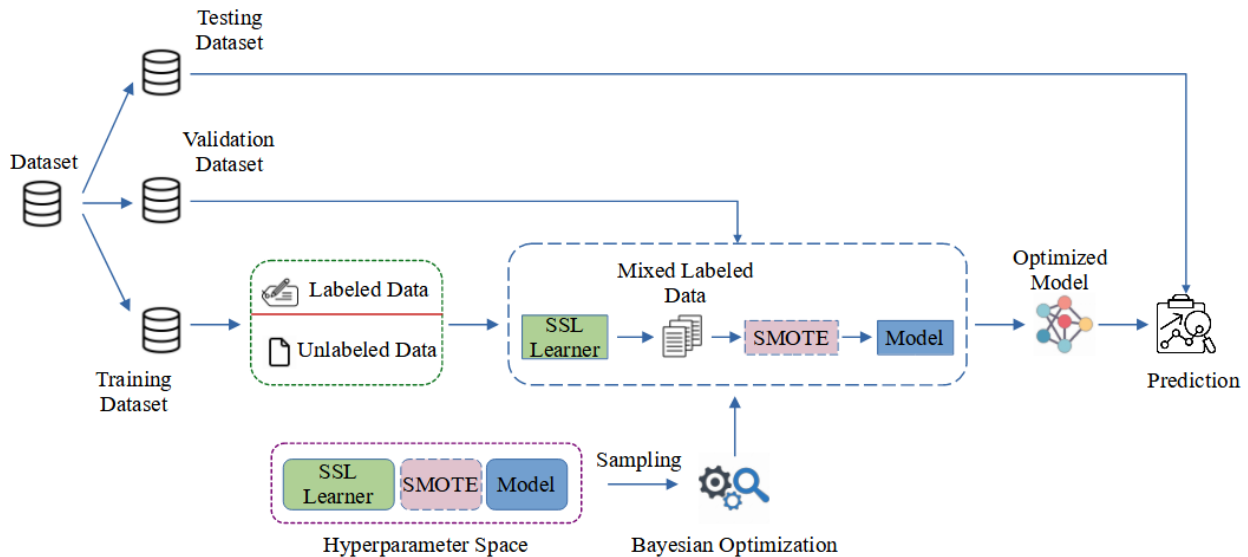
Testing Dataset

Dataset

Validation Dataset

Training Dataset

Labeled Data

Unlabeled Data

Mixed Labeled Data

SSL Learner

SMOTE

Model

Optimized Model

Prediction

SSL Learner

SMOTE

Model

Hyperparameter Space

Sampling

Bayesian Optimization